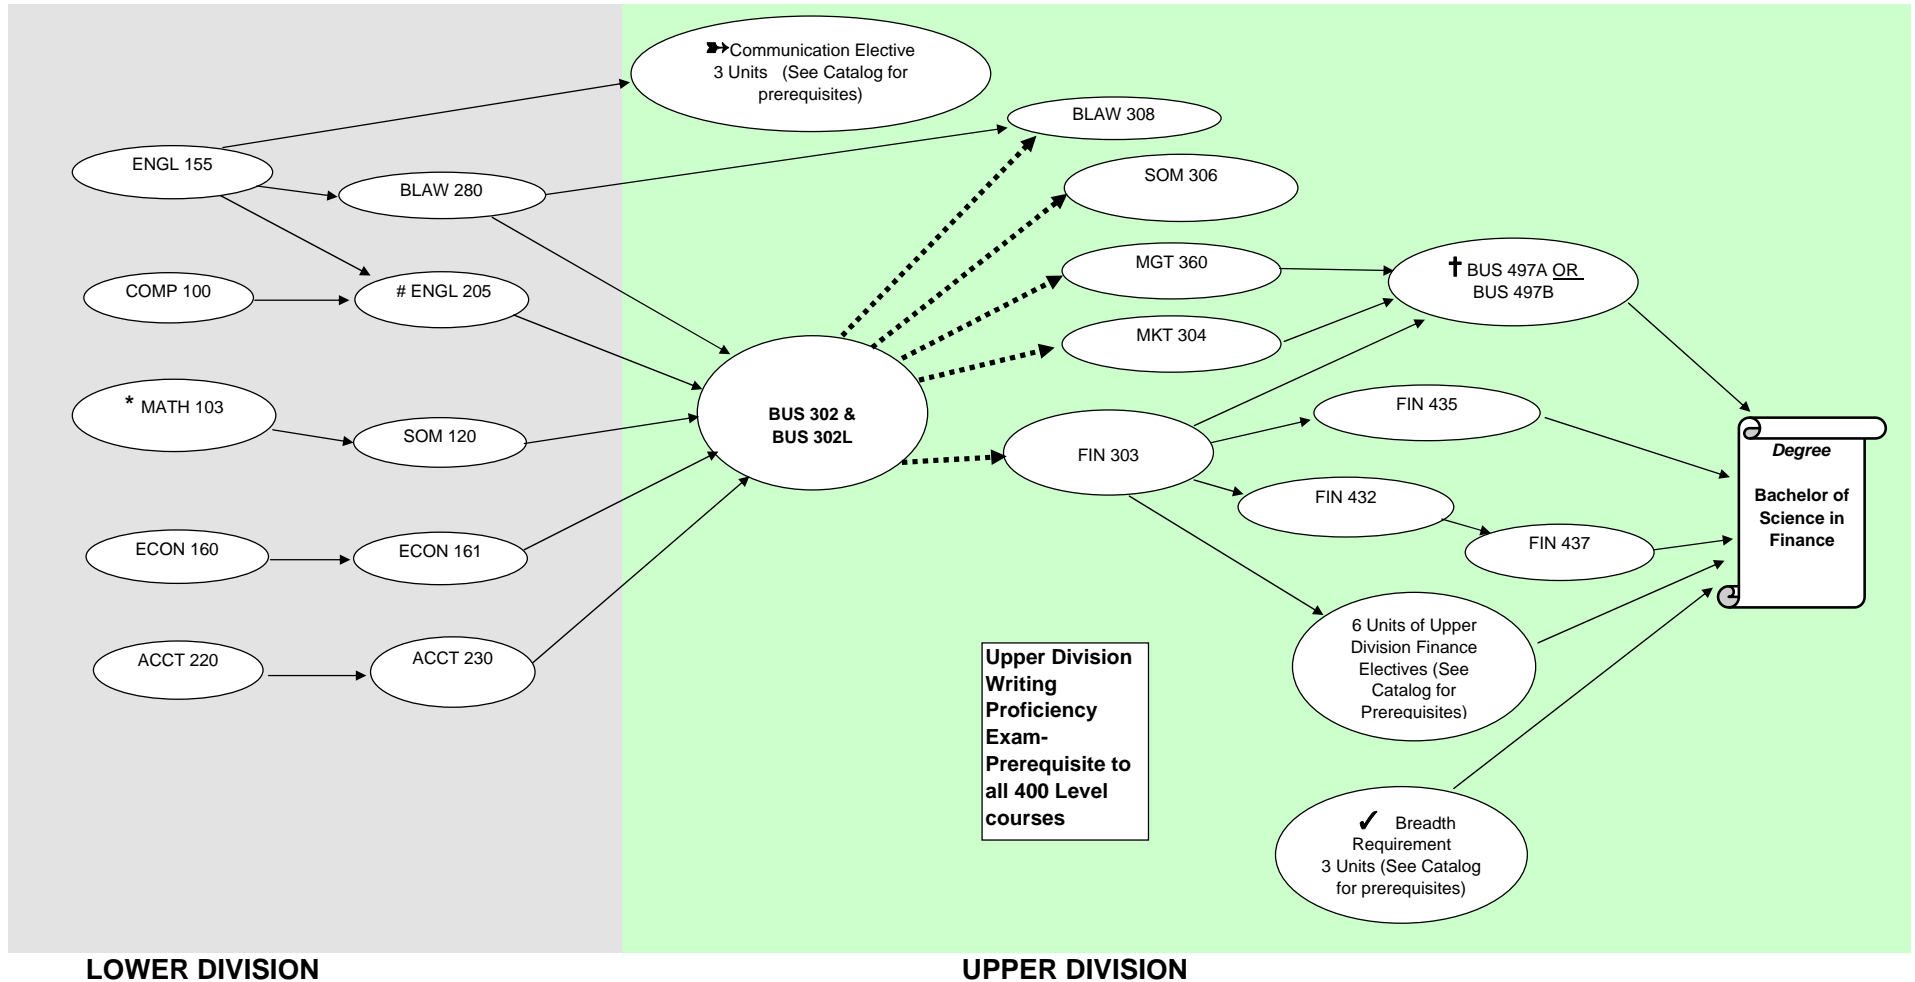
➽Communication Elective 3 Units (See Catalog for prerequisites)

ENGL 155

BLAW 280

BLAW 308

SOM 306

COMP 100

# ENGL 205

MGT 360

† BUS 497A OR BUS 497B

MKT 304

* MATH 103

SOM 120

BUS 302 & BUS 302L

FIN 435

FIN 303

Degree

Bachelor of Science in Finance

ECON 160

ECON 161

FIN 432

FIN 437

ACCT 220

ACCT 230

6 Units of Upper Division Finance Electives (See Catalog for Prerequisites)

Upper Division Writing Proficiency Exam-Prerequisite to all 400 Level courses

✓ Breadth Requirement 3 Units (See Catalog for prerequisites)

LOWER DIVISION

UPPER DIVISION